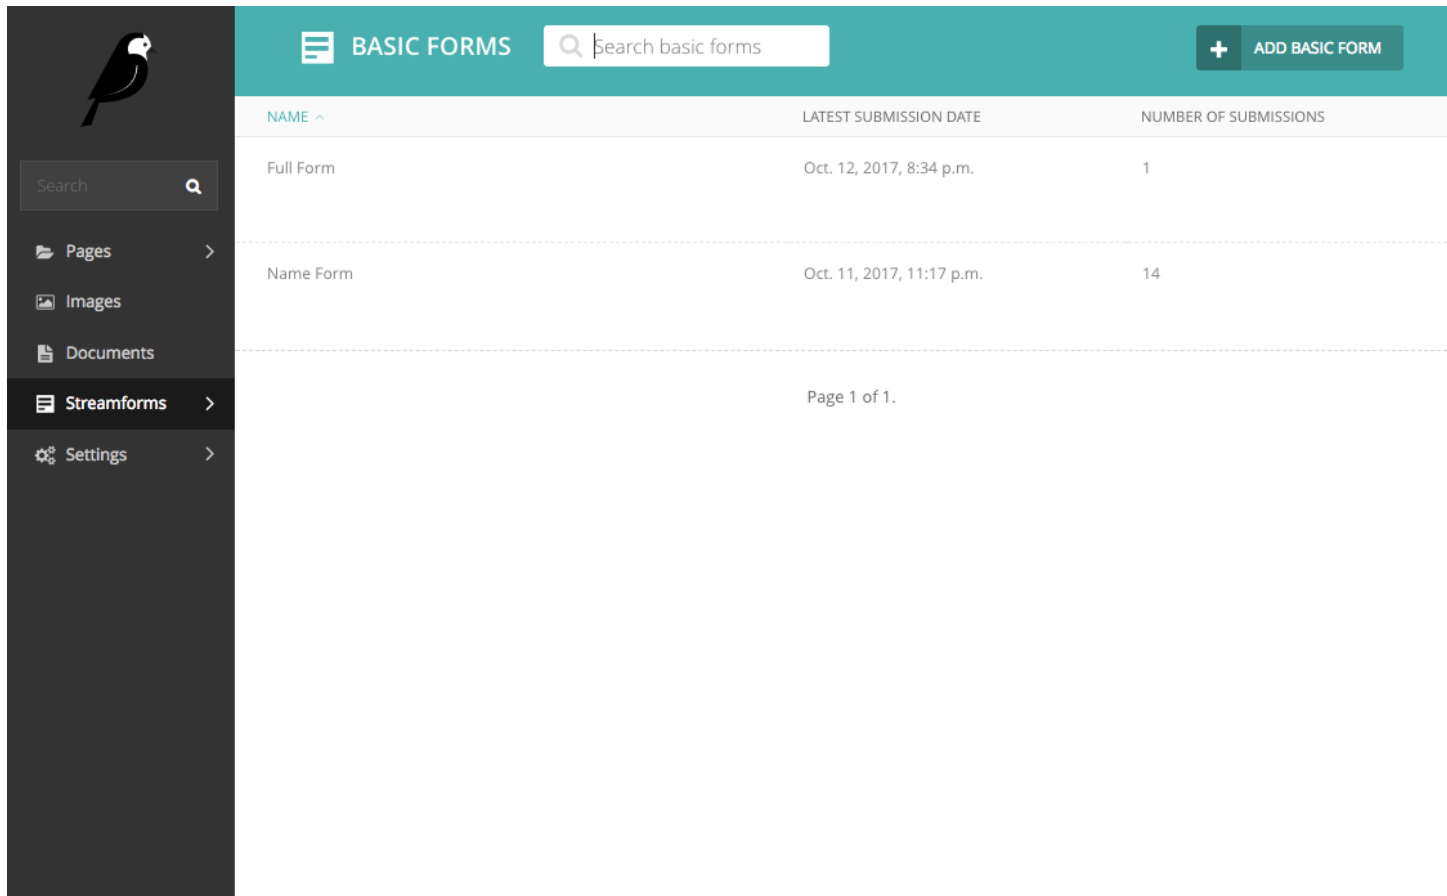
Search

Pages

Images

Documents

Streamforms

Settings

BASIC FORMS

Search basic forms

ADD BASIC FORM

| NAME | LATEST SUBMISSION DATE | NUMBER OF SUBMISSIONS |
|---|---|---|
| Full Form | Oct. 12, 2017, 8:34 p.m. | 1 |
| Name Form | Oct. 11, 2017, 11:17 p.m. | 14 |

Page 1 of 1.